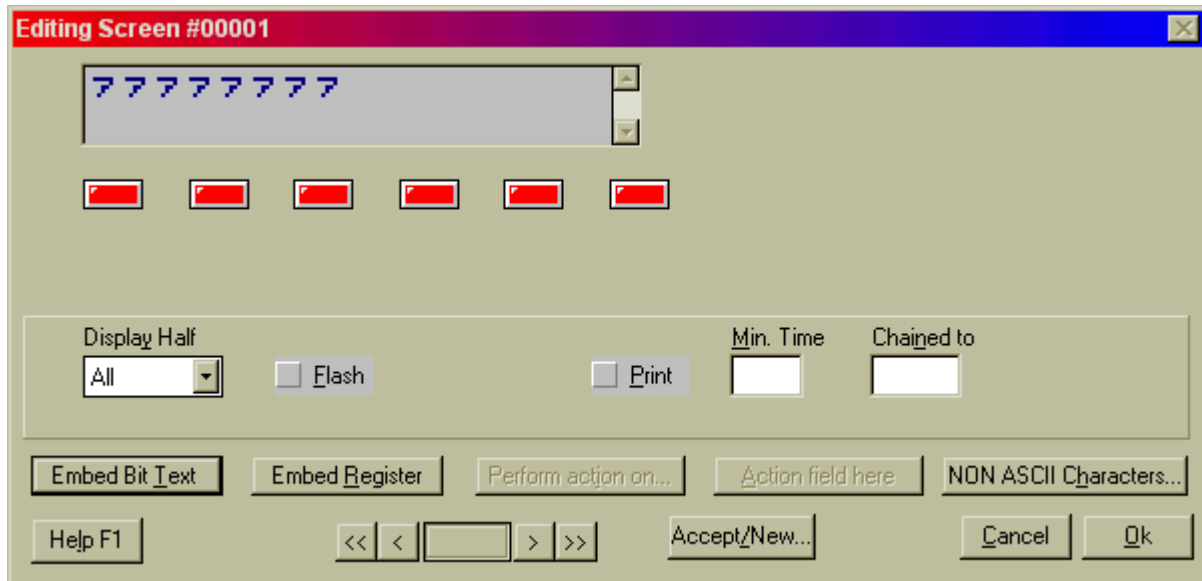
Editing Screen #00001

Display Half
All
Flash
Print
Min. Time
Chained to

Embed Bit Text
Embed Register
Perform action on...
Action field here
NON ASCII Characters...

Help F1
<<
<
>
>>
Accept/New...
Cancel
Ok